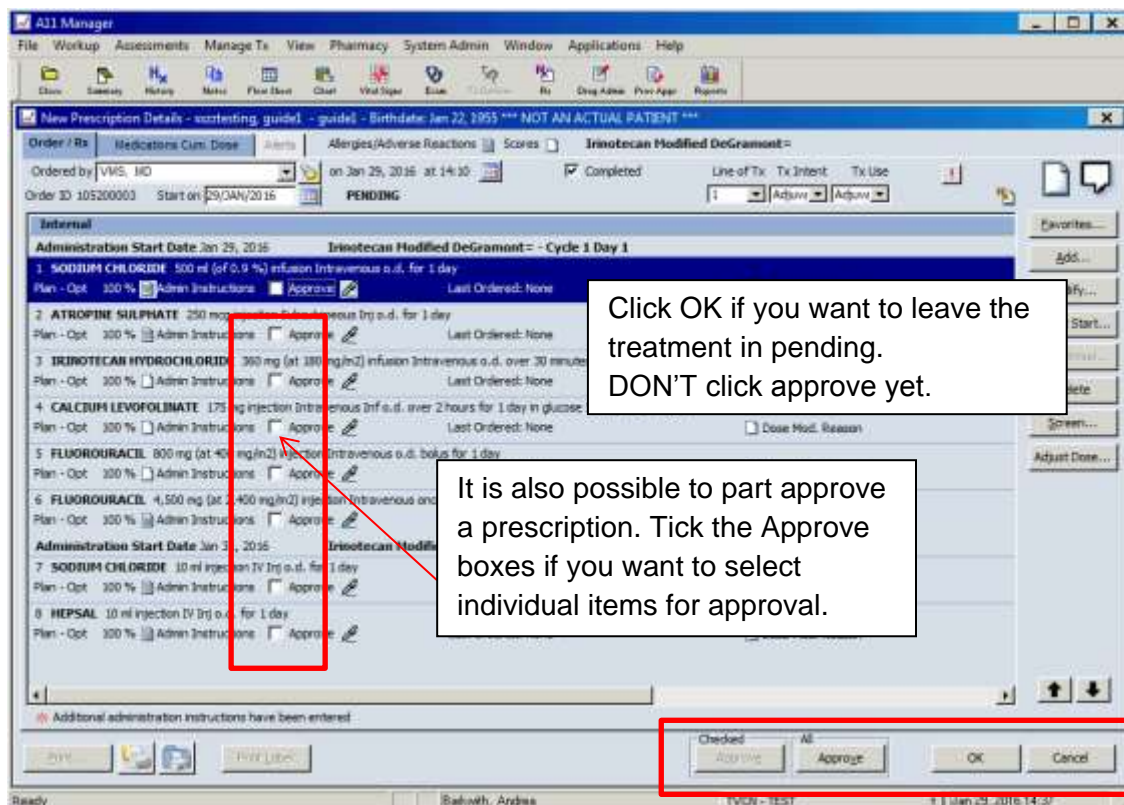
A11 Manager

File Workup Assessments Manage Tx View Pharmacy System Admin Window Applications Help

Clinic Summary History Notes Flow Sheet Chart Vital Signs Exam Drug Admin Prov Appr Reports

New Prescription Details - xxxtesting, guide1 - guide1 - Birthdate: Jan 22, 1955 *** NOT AN ACTUAL PATIENT ***

Order / Rx Medications Cum. Dose Alerts Allergies/Adverse Reactions Scores Irinotecan Modified DeGramont=

Ordered by VMS, MD on Jan 29, 2016 at 14:10 Completed Line of Tx Tx Intent Tx Use

Order ID 105200003 Start on 29/JAN/2016 PENDING 1 Adjuva Adjuva

Internal

Administration Start Date Jan 29, 2016 Irinotecan Modified DeGramont= - Cycle 1 Day 1

1 SODIUM CHLORIDE 500 ml (of 0.9 %) infusion Intravenous o.d. for 1 day
Plan - Opt 100 % Admin Instructions Approve

2 ATROPINE SULPHATE 250 mcg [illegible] Subcutaneous Inj o.d. for 1 day
Plan - Opt 100 % Admin Instructions Approve Last Ordered: None

3 IRINOTECAN HYDROCHLORIDE 360 mg (at 180 mg/m2) infusion Intravenous o.d. over 30 minutes
Plan - Opt 100 % Admin Instructions Approve Last Ordered: None

4 CALCIUM LEVOFOLINATE 175 mg injection Intravenous Inf o.d. over 2 hours for 1 day in glucose
Plan - Opt 100 % Admin Instructions Approve Last Ordered: None Dose Mod. Reason

5 FLUOROURACIL 800 mg (at 400 mg/m2) injection Intravenous o.d. bolus for 1 day
Plan - Opt 100 % Admin Instructions Approve

6 FLUOROURACIL 4,500 mg (at 2,400 mg/m2) injection Intravenous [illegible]
Plan - Opt 100 % Admin Instructions Approve

Administration Start Date Jan 3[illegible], 2016 Irinotecan Modified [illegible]

7 SODIUM CHLORIDE 10 ml injection IV Inj o.d. for 1 day
Plan - Opt 100 % Admin Instructions Approve

8 HEPSAL 10 ml injection IV Inj o.d. for 1 day
Plan - Opt 100 % Admin Instructions Approve

Additional administration instructions have been entered

Favorites... Add... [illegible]fy... Start... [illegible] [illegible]lete Screen... Adjust Dose...

Click OK if you want to leave the treatment in pending.
DON'T click approve yet.

It is also possible to part approve a prescription. Tick the Approve boxes if you want to select individual items for approval.

Print... Print Label Checked Approve All Approve OK Cancel

Ready Baldwith, Andrea TVON - TEST Jan 29, 2016 14:37